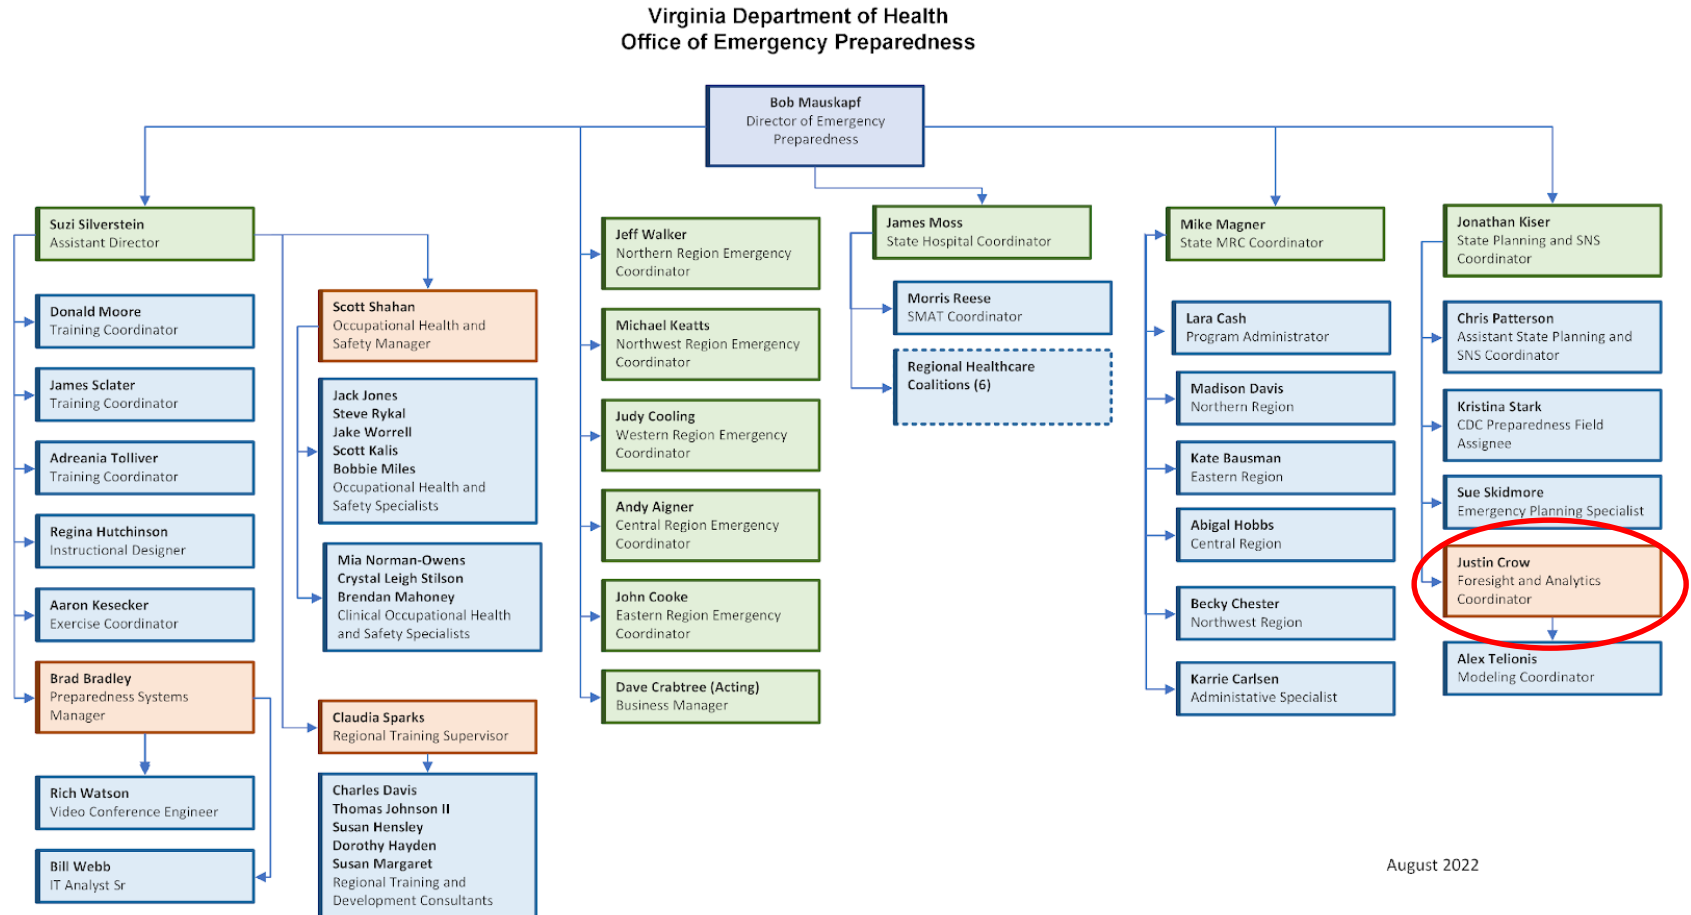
Virginia Department of Health
Office of Emergency Preparedness

Bob Mauskapf
Director of Emergency Preparedness

Suzi Silverstein
Assistant Director

Donald Moore
Training Coordinator

James Sclater
Training Coordinator

Adreania Tolliver
Training Coordinator

Regina Hutchinson
Instructional Designer

Aaron Kesecker
Exercise Coordinator

Brad Bradley
Preparedness Systems Manager

Rich Watson
Video Conference Engineer

Bill Webb
IT Analyst Sr

Scott Shahan
Occupational Health and Safety Manager

Jack Jones
Steve Rykal
Jake Worrell
Scott Kalis
Bobbie Miles
Occupational Health and Safety Specialists

Mia Norman-Owens
Crystal Leigh Stilson
Brendan Mahoney
Clinical Occupational Health and Safety Specialists

Claudia Sparks
Regional Training Supervisor

Charles Davis
Thomas Johnson II
Susan Hensley
Dorothy Hayden
Susan Margaret
Regional Training and Development Consultants

Jeff Walker
Northern Region Emergency Coordinator

Michael Keatts
Northwest Region Emergency Coordinator

Judy Cooling
Western Region Emergency Coordinator

Andy Aigner
Central Region Emergency Coordinator

John Cooke
Eastern Region Emergency Coordinator

Dave Crabtree (Acting)
Business Manager

James Moss
State Hospital Coordinator

Morris Reese
SMAT Coordinator

Regional Healthcare Coalitions (6)

Mike Magner
State MRC Coordinator

Lara Cash
Program Administrator

Madison Davis
Northern Region

Kate Bausman
Eastern Region

Abigal Hobbs
Central Region

Becky Chester
Northwest Region

Karrie Carlsen
Administative Specialist

Jonathan Kiser
State Planning and SNS Coordinator

Chris Patterson
Assistant State Planning and SNS Coordinator

Kristina Stark
CDC Preparedness Field Assignee

Sue Skidmore
Emergency Planning Specialist

Justin Crow
Foresight and Analytics Coordinator

Alex Telionis
Modeling Coordinator

August 2022